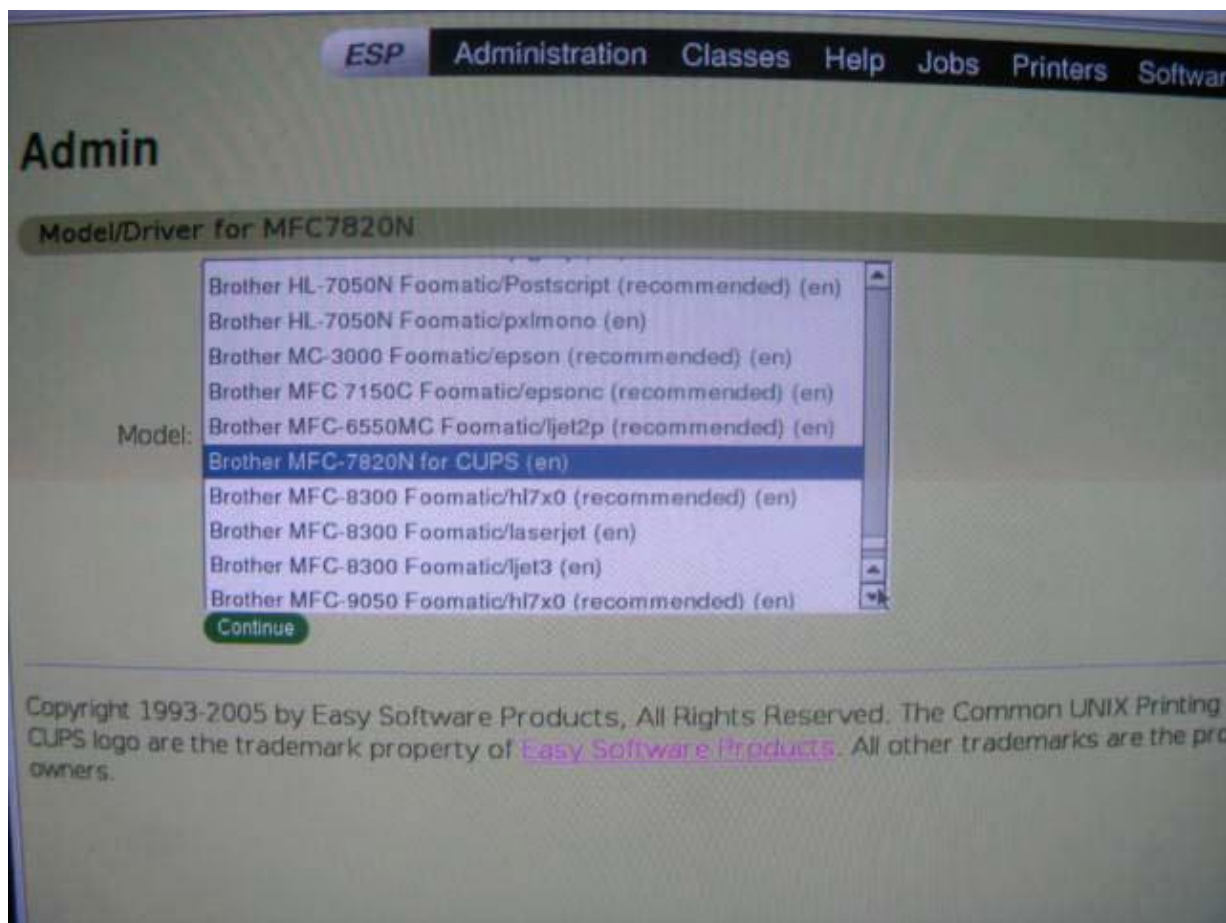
ESP Administration Classes Help Jobs Printers Softwar

Admin

Model/Driver for MFC7820N

Model:
Brother HL-7050N Foomatic/Postscript (recommended) (en)
Brother HL-7050N Foomatic/pxlmono (en)
Brother MC-3000 Foomatic/epson (recommended) (en)
Brother MFC 7150C Foomatic/epsonc (recommended) (en)
Brother MFC-6550MC Foomatic/ljet2p (recommended) (en)
Brother MFC-7820N for CUPS (en)
Brother MFC-8300 Foomatic/hl7x0 (recommended) (en)
Brother MFC-8300 Foomatic/laserjet (en)
Brother MFC-8300 Foomatic/ljet3 (en)
Brother MFC-9050 Foomatic/hl7x0 (recommended) (en)

Continue

Copyright 1993-2005 by Easy Software Products, All Rights Reserved. The Common UNIX Printing CUPS logo are the trademark property of Easy Software Products. All other trademarks are the pr owners.